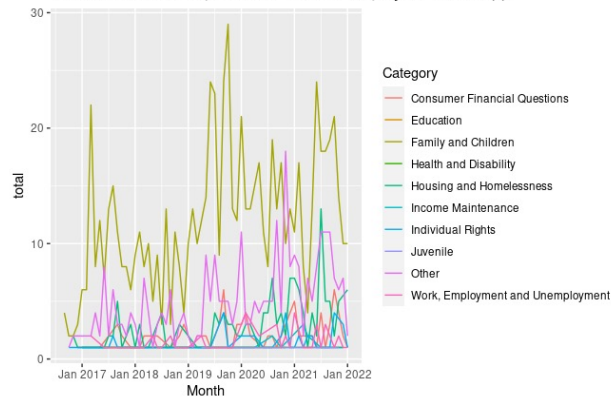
30
20
10
0
total
Jan 2017
Jan 2018
Jan 2019
Jan 2020
Jan 2021
Jan 2022
Month

Category
Consumer Financial Questions
Education
Family and Children
Health and Disability
Housing and Homelessness
Income Maintenance
Individual Rights
Juvenile
Other
Work, Employment and Unemployment